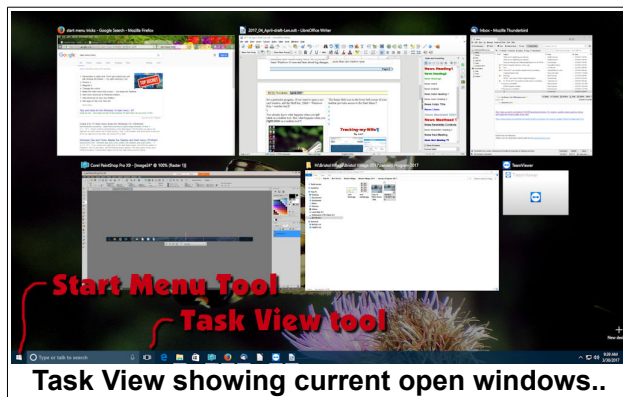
start menu tricks - Google Search - Mozilla Firefox

2017_04_April-draft-Lee.odt - LibreOffice Writer

Inbox - Mozilla Thunderbird

Corel PaintShop Pro X9 - [Image3* @ 100% (Raster 1)]

W:\Bristol Village\Bristol Village 2017\Journal Program 2017

TeamViewer

Start Menu Tool

Task View tool

Type or talk to search

Task View showing current open windows..